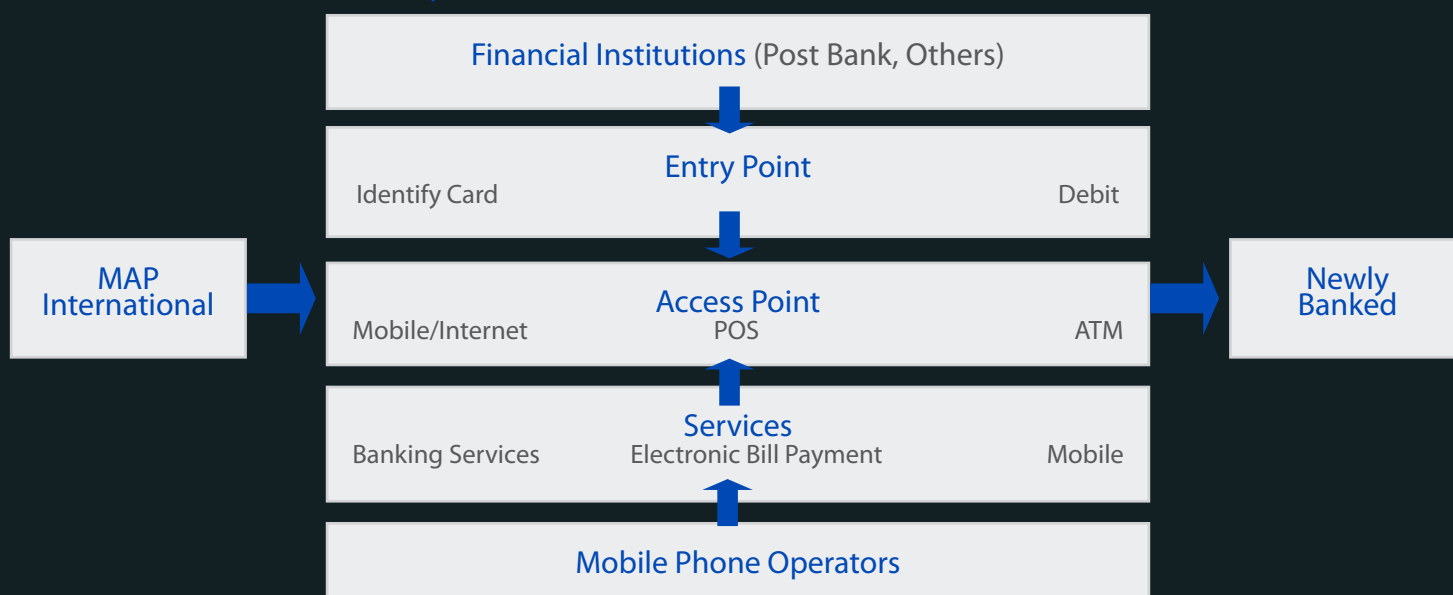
Financial Institutions (Post Bank, Others)

Entry Point
Identify Card
Debit

MAP International

Access Point
Mobile/Internet
POS
ATM

Newly Banked

Services
Banking Services
Electronic Bill Payment
Mobile

Mobile Phone Operators